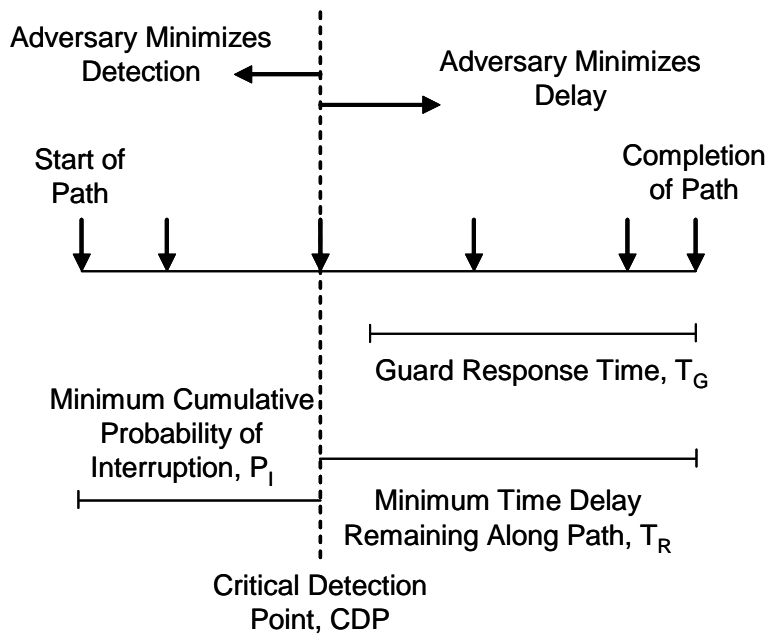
Adversary Minimizes Detection

Adversary Minimizes Delay

Start of Path

Completion of Path

Guard Response Time, $T_G$

Minimum Cumulative Probability of Interruption, $P_I$

Minimum Time Delay Remaining Along Path, $T_R$

Critical Detection Point, CDP